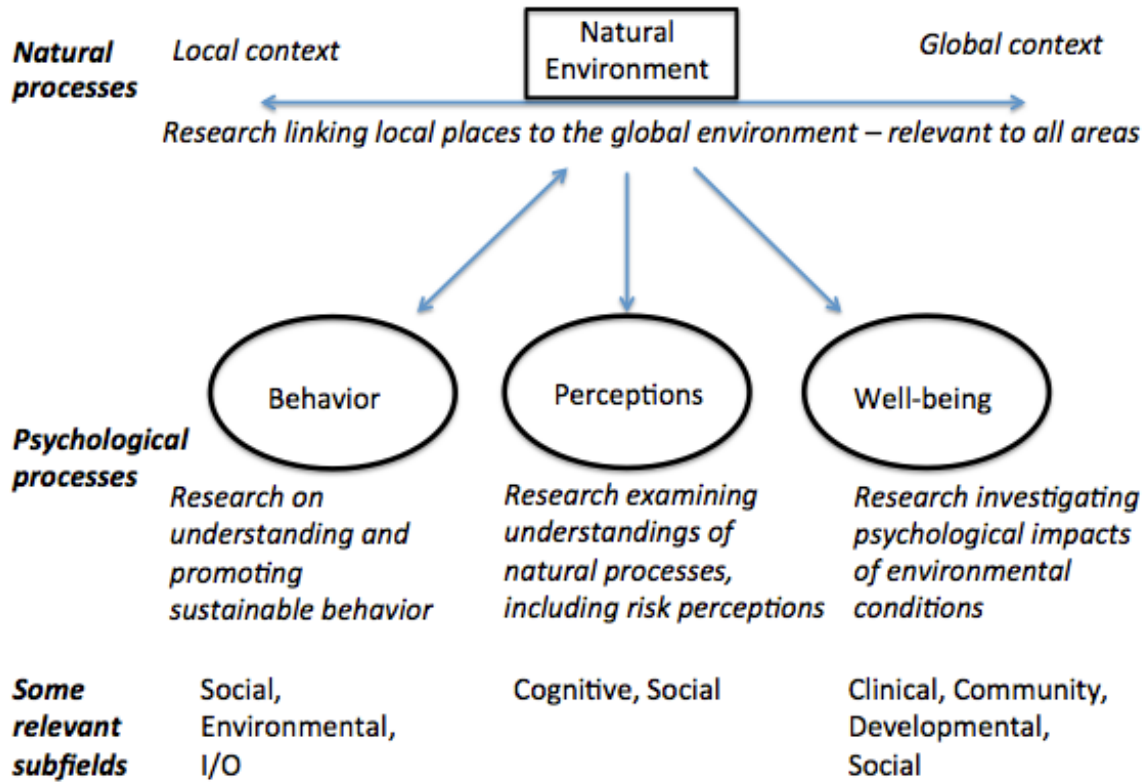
Natural processes

Local context

Natural Environment

Global context

Research linking local places to the global environment – relevant to all areas

Behavior

Perceptions

Well-being

Psychological processes

Research on understanding and promoting sustainable behavior

Research examining understandings of natural processes, including risk perceptions

Research investigating psychological impacts of environmental conditions

Some relevant subfields

Social, Environmental, I/O

Cognitive, Social

Clinical, Community, Developmental, Social